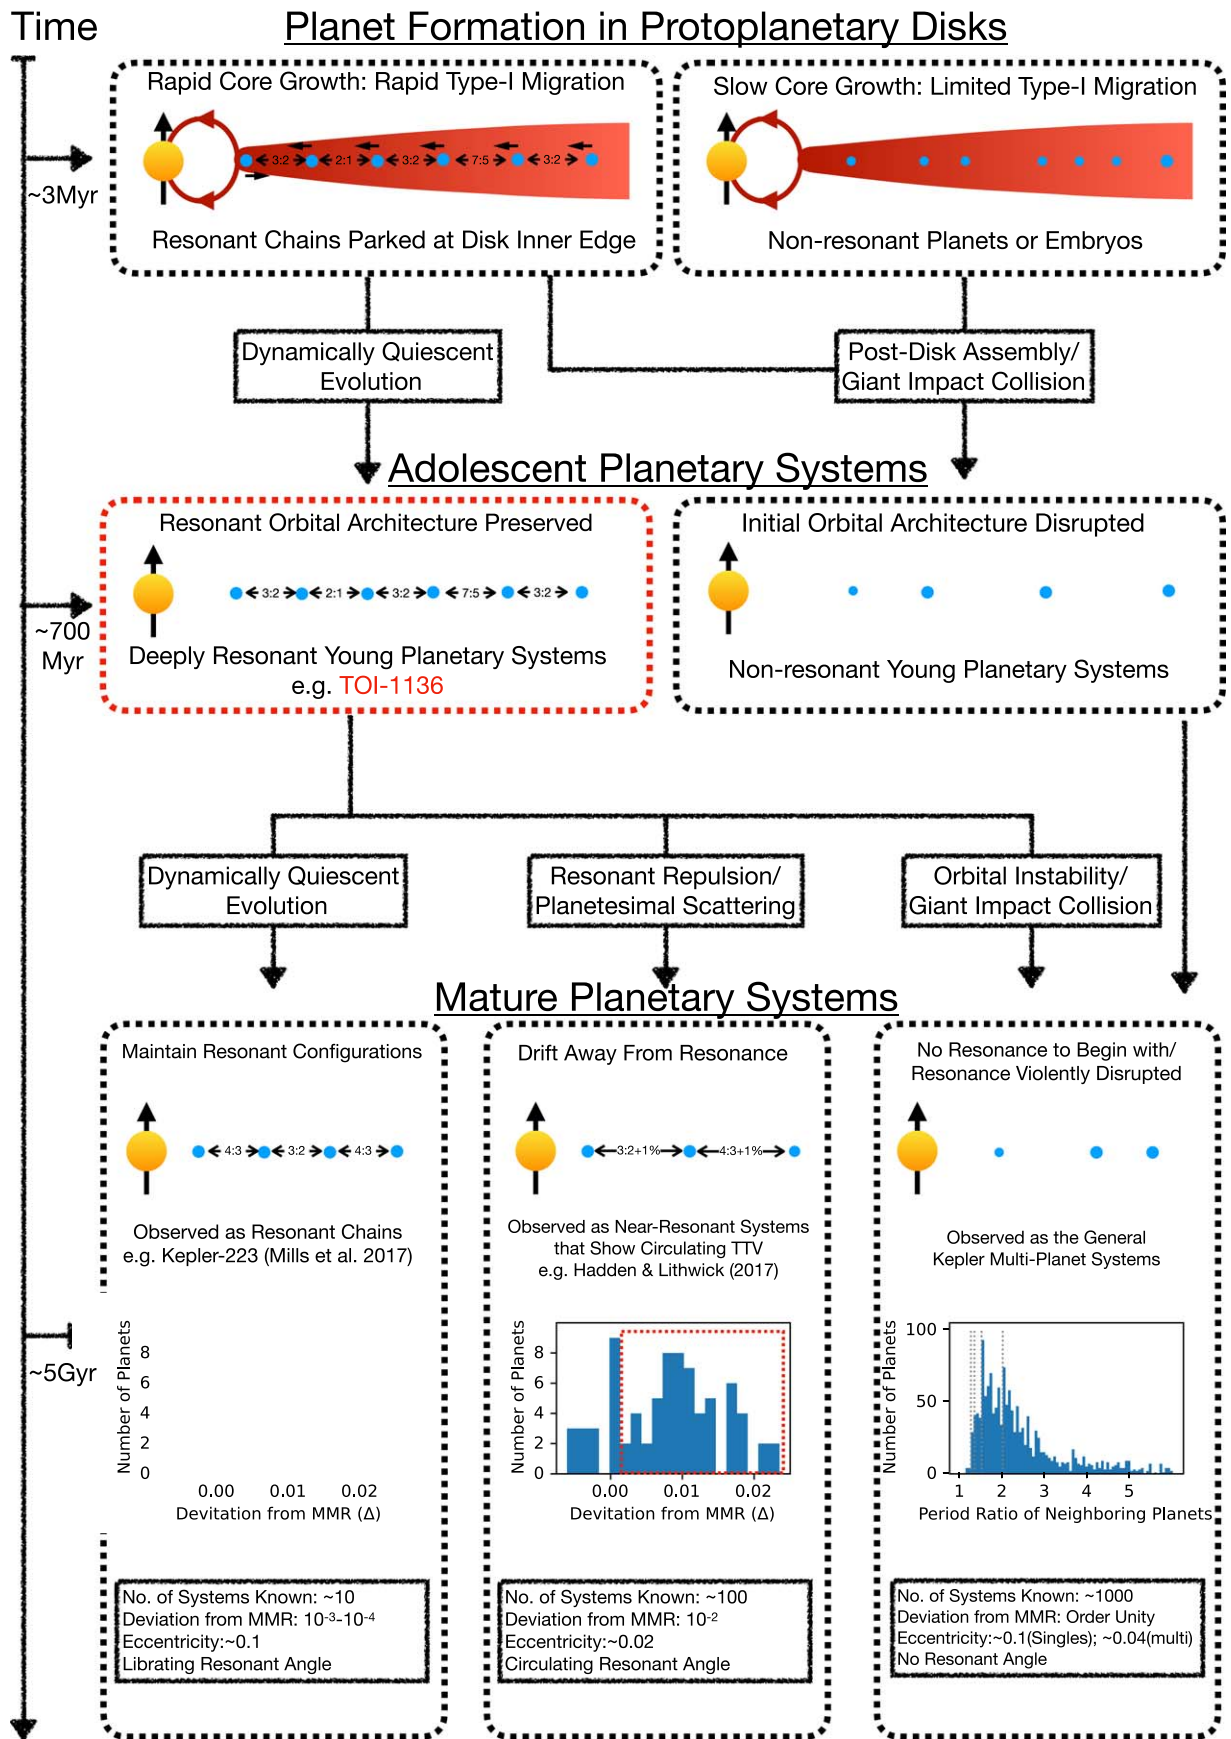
Time

Planet Formation in Protoplanetary Disks

~3Myr

Rapid Core Growth: Rapid Type-I Migration

3:2 2:1 3:2 7:5 3:2

Resonant Chains Parked at Disk Inner Edge

Slow Core Growth: Limited Type-I Migration

Non-resonant Planets or Embryos

Dynamically Quiescent Evolution

Post-Disk Assembly/ Giant Impact Collision

Adolescent Planetary Systems

~700 Myr

Resonant Orbital Architecture Preserved

3:2 2:1 3:2 7:5 3:2

Deeply Resonant Young Planetary Systems
e.g. TOI-1136

Initial Orbital Architecture Disrupted

Non-resonant Young Planetary Systems

Dynamically Quiescent Evolution

Resonant Repulsion/ Planetesimal Scattering

Orbital Instability/ Giant Impact Collision

Mature Planetary Systems

~5Gyr

Maintain Resonant Configurations

4:3 3:2 4:3

Observed as Resonant Chains
e.g. Kepler-223 (Mills et al. 2017)

Number of Planets
8
6
4
2
0
0.00 0.01 0.02
Devitation from MMR (Δ)

No. of Systems Known: ~10
Deviation from MMR: $10^{-3}$-$10^{-4}$
Eccentricity:~0.1
Librating Resonant Angle

Drift Away From Resonance

3:2+1% 4:3+1%

Observed as Near-Resonant Systems that Show Circulating TTV
e.g. Hadden & Lithwick (2017)

Number of Planets
8
6
4
2
0
0.00 0.01 0.02
Devitation from MMR (Δ)

No. of Systems Known: ~100
Deviation from MMR: $10^{-2}$
Eccentricity:~0.02
Circulating Resonant Angle

No Resonance to Begin with/ Resonance Violently Disrupted

Observed as the General Kepler Multi-Planet Systems

Number of Planets
100
50
0
1 2 3 4 5
Period Ratio of Neighboring Planets

No. of Systems Known: ~1000
Deviation from MMR: Order Unity
Eccentricity:~0.1(Singles); ~0.04(multi)
No Resonant Angle